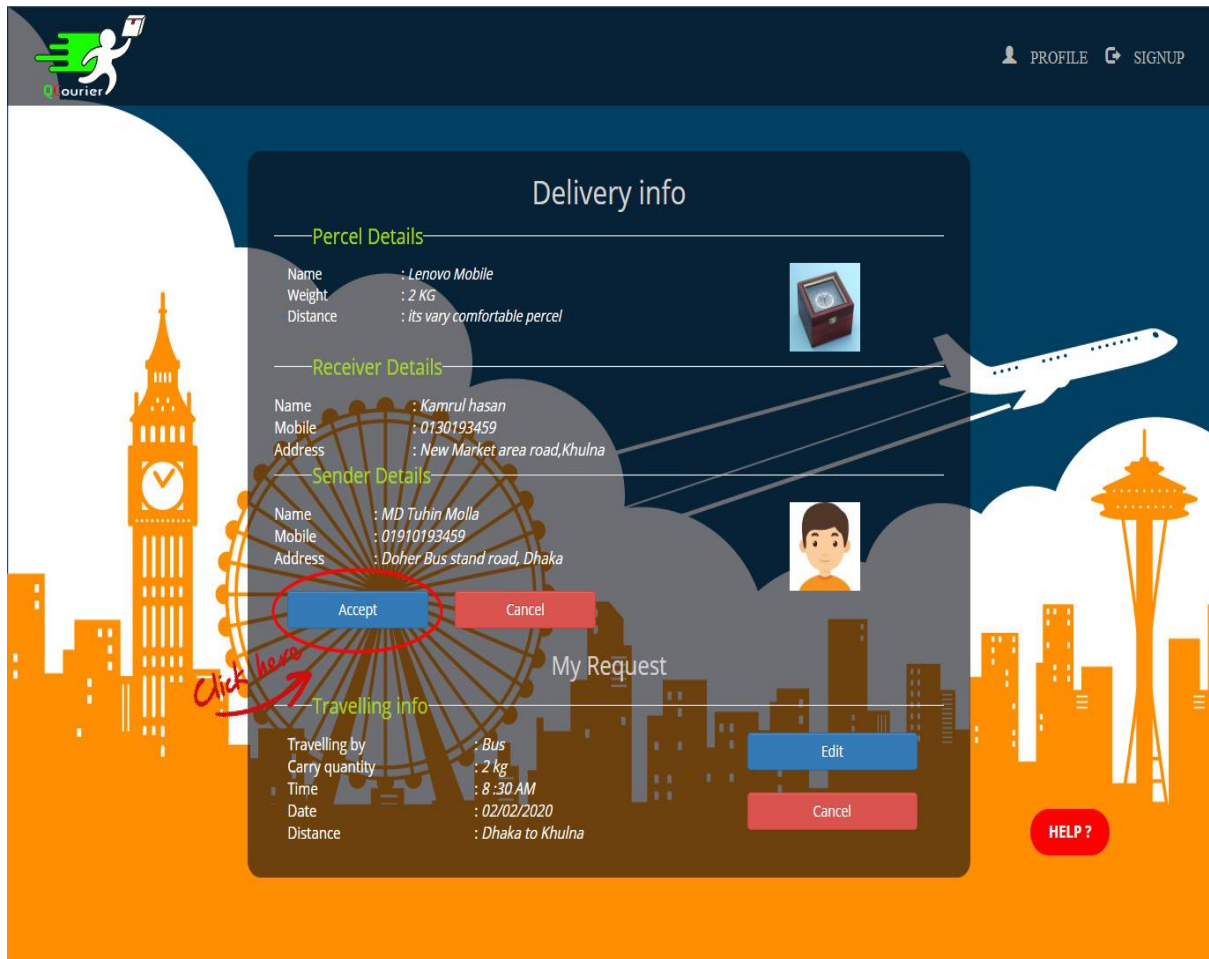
Q ourier

PROFILE SIGNUP

Delivery info

Percel Details

Name : Lenovo Mobile
Weight : 2 KG
Distance : its vary comfortable percel

Receiver Details

Name : Kamrul hasan
Mobile : 0130193459
Address : New Market area road,Khulna

Sender Details

Name : MD Tuhin Molla
Mobile : 01910193459
Address : Doher Bus stand road, Dhaka

Accept Cancel

Click here

My Request

Travelling info

Travelling by : Bus
Carry quantity : 2 kg
Time : 8 :30 AM
Date : 02/02/2020
Distance : Dhaka to Khulna

Edit

Cancel

HELP ?